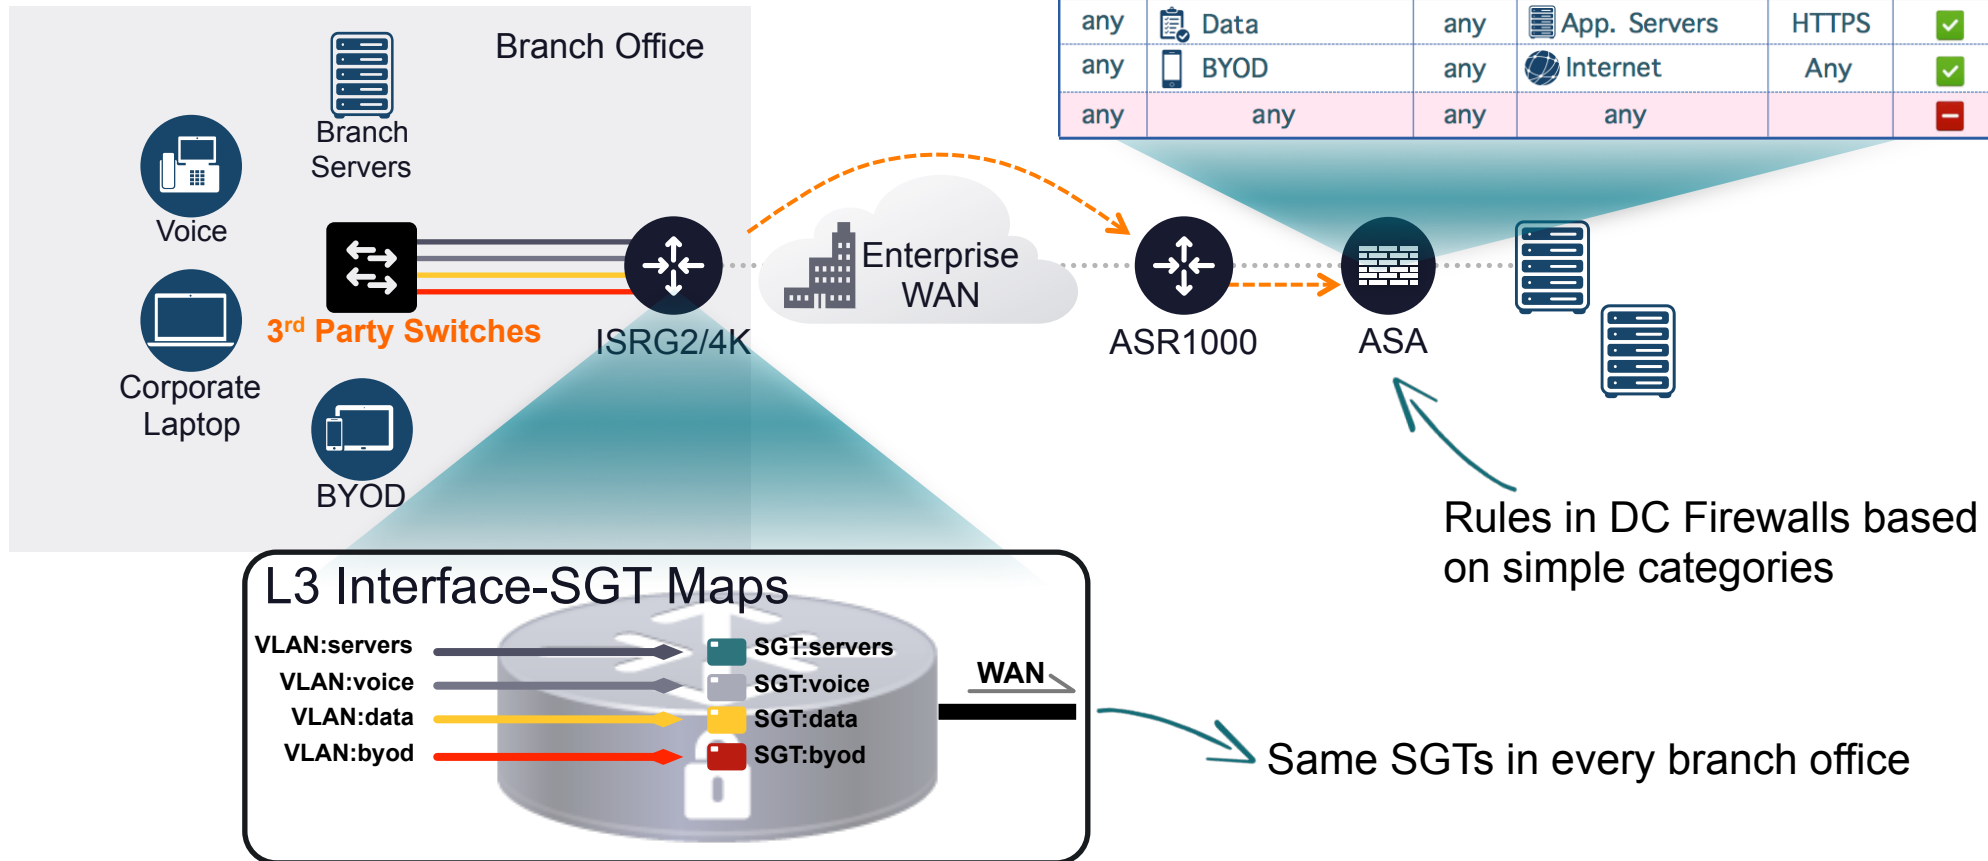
| any | Data | any | App. Servers | HTTPS | |
|---|---|---|---|---|---|
| any | BYOD | any | Internet | Any | |
| any | any | any | any | | |

Branch Office

Branch Servers

Voice

Corporate Laptop

BYOD

3$^{rd}$ Party Switches

ISRG2/4K

Enterprise WAN

ASR1000

ASA

Rules in DC Firewalls based on simple categories

L3 Interface-SGT Maps

VLAN:servers
VLAN:voice
VLAN:data
VLAN:byod

SGT:servers
SGT:voice
SGT:data
SGT:byod

WAN

Same SGTs in every branch office